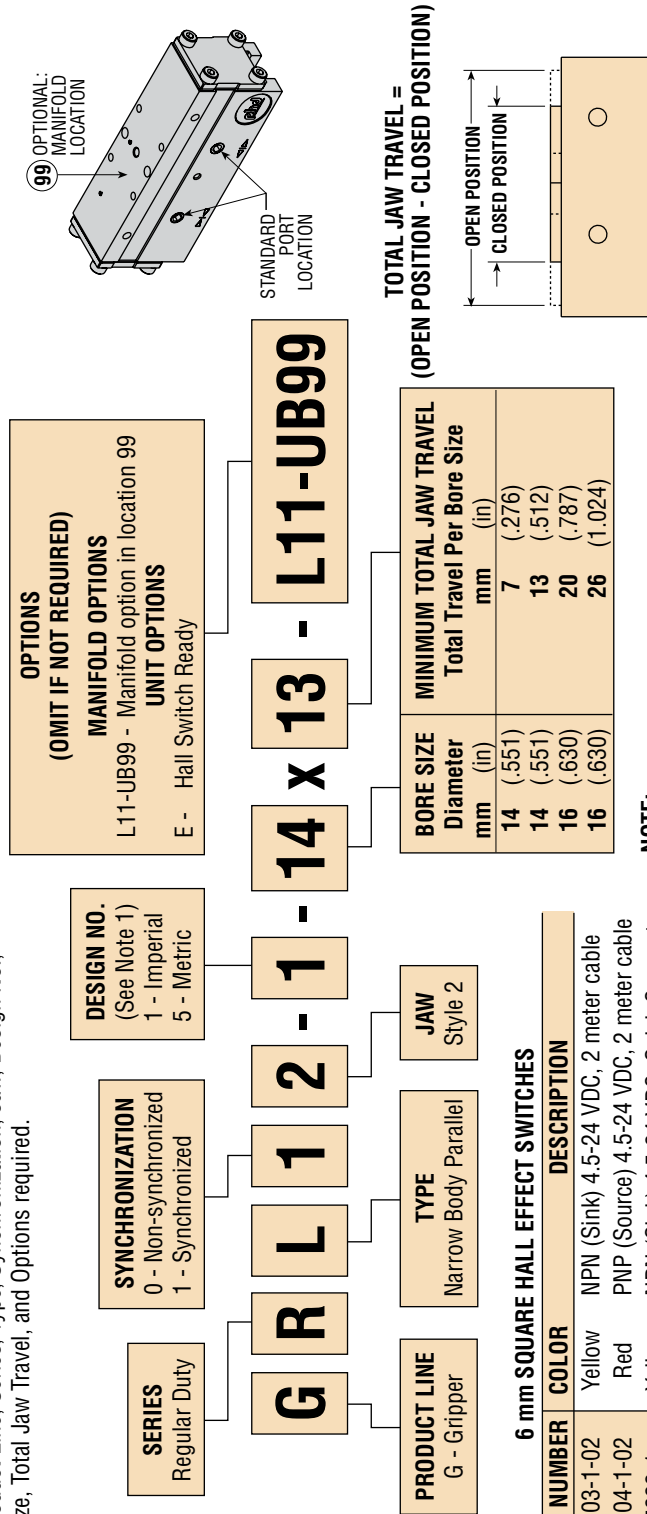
ze, Total Jaw Travel, and Options required.

SERIES
Regular Duty

SYNCHRONIZATION
0 - Non-synchronized
1 - Synchronized

DESIGN NO.
(See Note 1)
1 - Imperial
5 - Metric

OPTIONS
(OMIT IF NOT REQUIRED)
MANIFOLD OPTIONS
L11-UB99 - Manifold option in location 99
UNIT OPTIONS
E - Hall Switch Ready

99 OPTIONAL: MANIFOLD LOCATION

STANDARD PORT LOCATION

G R L 1 2 - 1 - 14 x 13 - L11-UB99

PRODUCT LINE
G - Gripper

TYPE
Narrow Body Parallel

JAW
Style 2

| BORE SIZE Diameter mm | (in) | MINIMUM TOTAL JAW TRAVEL Total Travel Per Bore Size mm | (in) |
|---|---|---|---|
| 14 | (.551) | 7 | (.276) |
| 14 | (.551) | 13 | (.512) |
| 16 | (.630) | 20 | (.787) |
| 16 | (.630) | 26 | (1.024) |

TOTAL JAW TRAVEL = (OPEN POSITION - CLOSED POSITION)

OPEN POSITION
CLOSED POSITION

6 mm SQUARE HALL EFFECT SWITCHES

| NUMBER | COLOR | DESCRIPTION |
|---|---|---|
| 03-1-02 | Yellow | NPN (Sink) 4.5-24 VDC, 2 meter cable |
| 04-1-02 | Red | PNP (Source) 4.5-24 VDC, 2 meter cable |
| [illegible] | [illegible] | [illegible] |

NOTE: